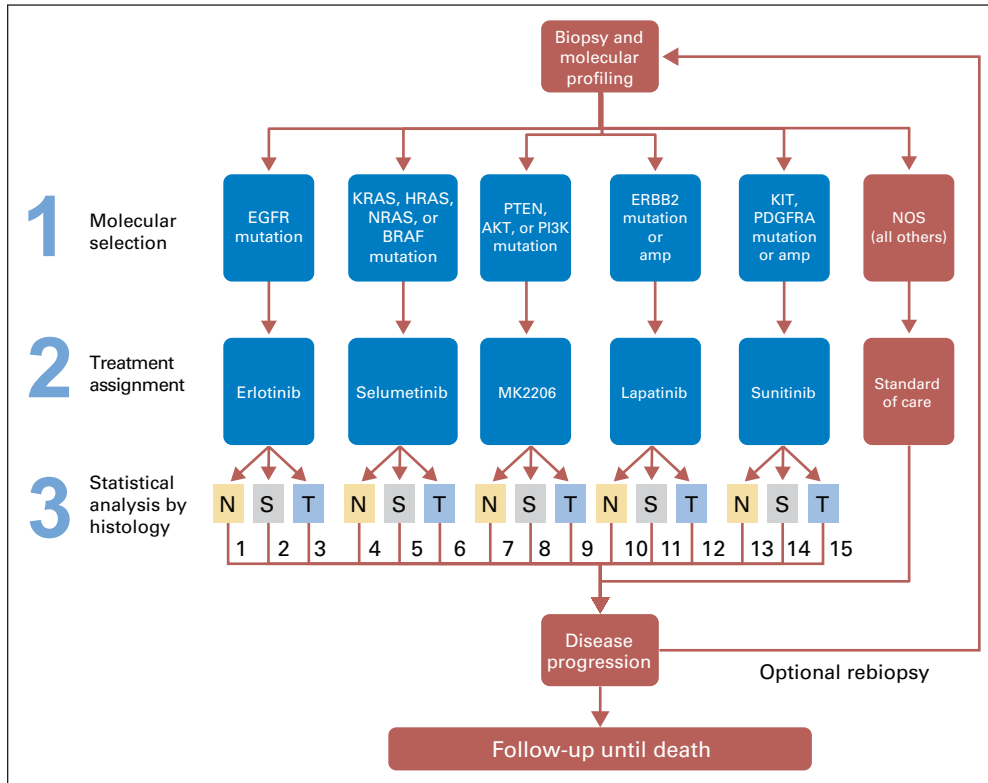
Biopsy and molecular profiling

1 Molecular selection

EGFR mutation

KRAS, HRAS, NRAS, or BRAF mutation

PTEN, AKT, or PI3K mutation

ERBB2 mutation or amp

KIT, PDGFRA mutation or amp

NOS (all others)

2 Treatment assignment

Erlotinib

Selumetinib

MK2206

Lapatinib

Sunitinib

Standard of care

3 Statistical analysis by histology

N S T N S T N S T N S T N S T

1 2 3 4 5 6 7 8 9 10 11 12 13 14 15

Disease progression

Optional rebiopsy

Follow-up until death